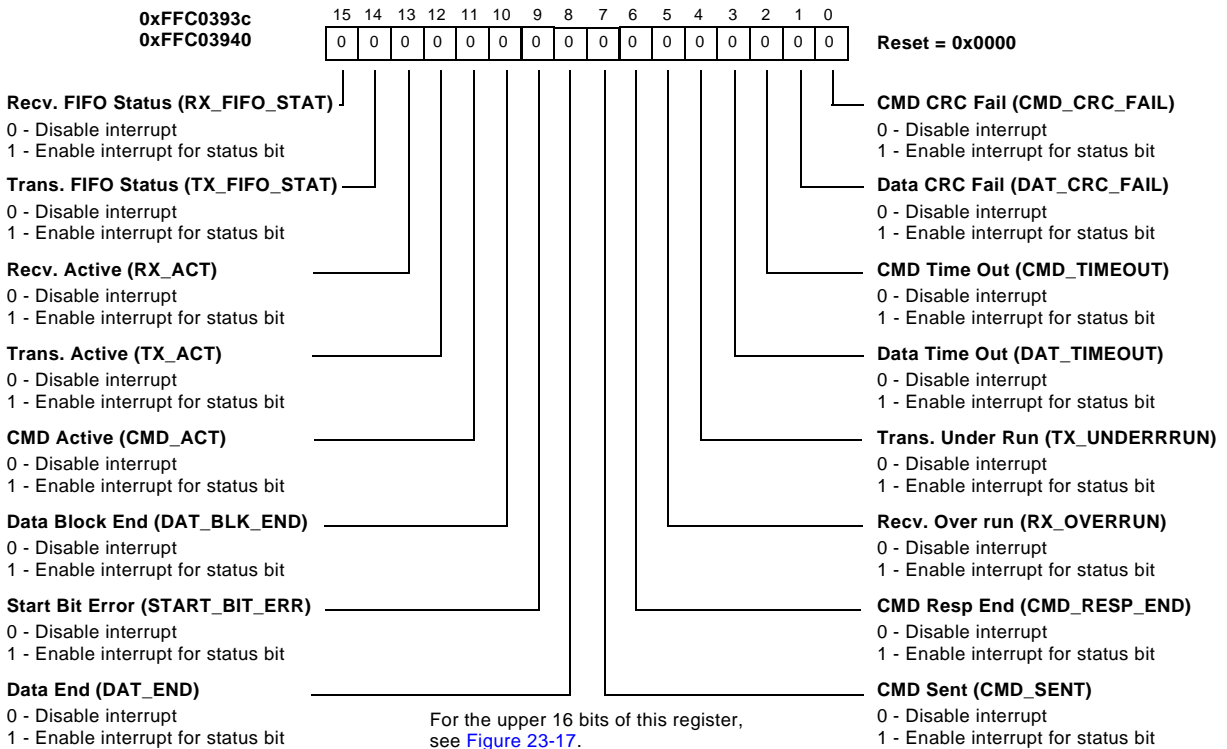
0xFFC0393c
0xFFC03940

| 15 | 14 | 13 | 12 | 11 | 10 | 9 | 8 | 7 | 6 | 5 | 4 | 3 | 2 | 1 | 0 |
|---|---|---|---|---|---|---|---|---|---|---|---|---|---|---|---|
| 0 | 0 | 0 | 0 | 0 | 0 | 0 | 0 | 0 | 0 | 0 | 0 | 0 | 0 | 0 | 0 |

Reset = 0x0000

Recv. FIFO Status (RX_FIFO_STAT)
0 - Disable interrupt
1 - Enable interrupt for status bit

Trans. FIFO Status (TX_FIFO_STAT)
0 - Disable interrupt
1 - Enable interrupt for status bit

Recv. Active (RX_ACT)
0 - Disable interrupt
1 - Enable interrupt for status bit

Trans. Active (TX_ACT)
0 - Disable interrupt
1 - Enable interrupt for status bit

CMD Active (CMD_ACT)
0 - Disable interrupt
1 - Enable interrupt for status bit

Data Block End (DAT_BLK_END)
0 - Disable interrupt
1 - Enable interrupt for status bit

Start Bit Error (START_BIT_ERR)
0 - Disable interrupt
1 - Enable interrupt for status bit

Data End (DAT_END)
0 - Disable interrupt
1 - Enable interrupt for status bit

For the upper 16 bits of this register, see Figure 23-17.

CMD CRC Fail (CMD_CRC_FAIL)
0 - Disable interrupt
1 - Enable interrupt for status bit

Data CRC Fail (DAT_CRC_FAIL)
0 - Disable interrupt
1 - Enable interrupt for status bit

CMD Time Out (CMD_TIMEOUT)
0 - Disable interrupt
1 - Enable interrupt for status bit

Data Time Out (DAT_TIMEOUT)
0 - Disable interrupt
1 - Enable interrupt for status bit

Trans. Under Run (TX_UNDERRRUN)
0 - Disable interrupt
1 - Enable interrupt for status bit

Recv. Over run (RX_OVERRUN)
0 - Disable interrupt
1 - Enable interrupt for status bit

CMD Resp End (CMD_RESP_END)
0 - Disable interrupt
1 - Enable interrupt for status bit

CMD Sent (CMD_SENT)
0 - Disable interrupt
1 - Enable interrupt for status bit